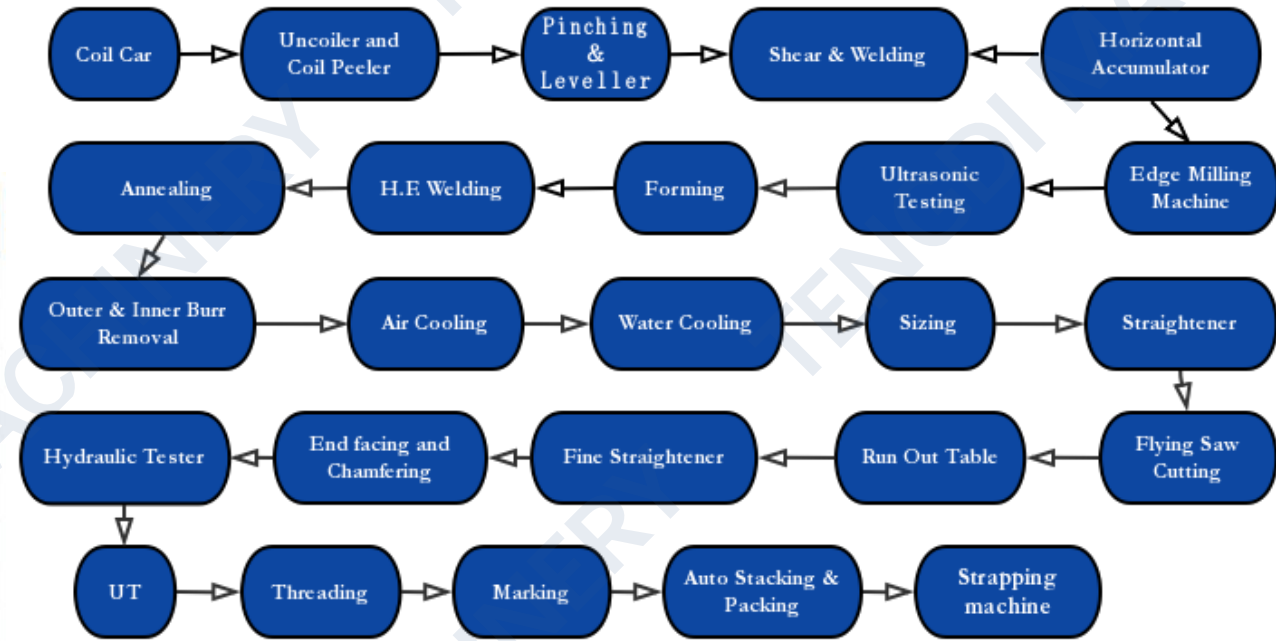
Coil Car

Uncoiler and Coil Peeler

Pinching & Leveller

Shear & Welding

Horizontal Accumulator

Edge Milling Machine

Ultrasonic Testing

Forming

H.F. Welding

Annealing

Outer & Inner Burr Removal

Air Cooling

Water Cooling

Sizing

Straightener

Flying Saw Cutting

Run Out Table

Fine Straightener

End facing and Chamfering

Hydraulic Tester

UT

Threading

Marking

Auto Stacking & Packing

Strapping machine